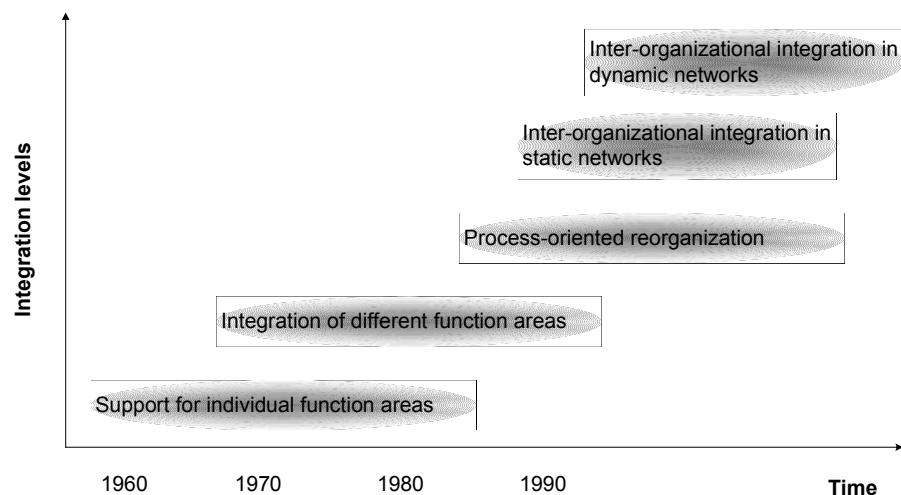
Inter-organizational integration in dynamic networks

Inter-organizational integration in static networks

Process-oriented reorganization

Integration of different function areas

Support for individual function areas

Integration levels

1960
1970
1980
1990
Time